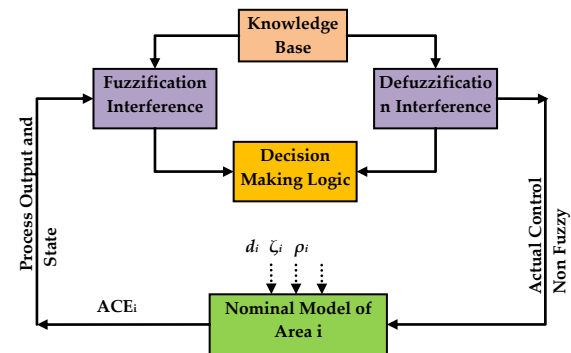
Knowledge Base

Fuzzification Interference

Defuzzification Interference

Decision Making Logic

Process Output and State

Actual Control Non Fuzzy

$d_i$ $\zeta_i$ $\rho_i$

ACE$_i$

Nominal Model of Area i